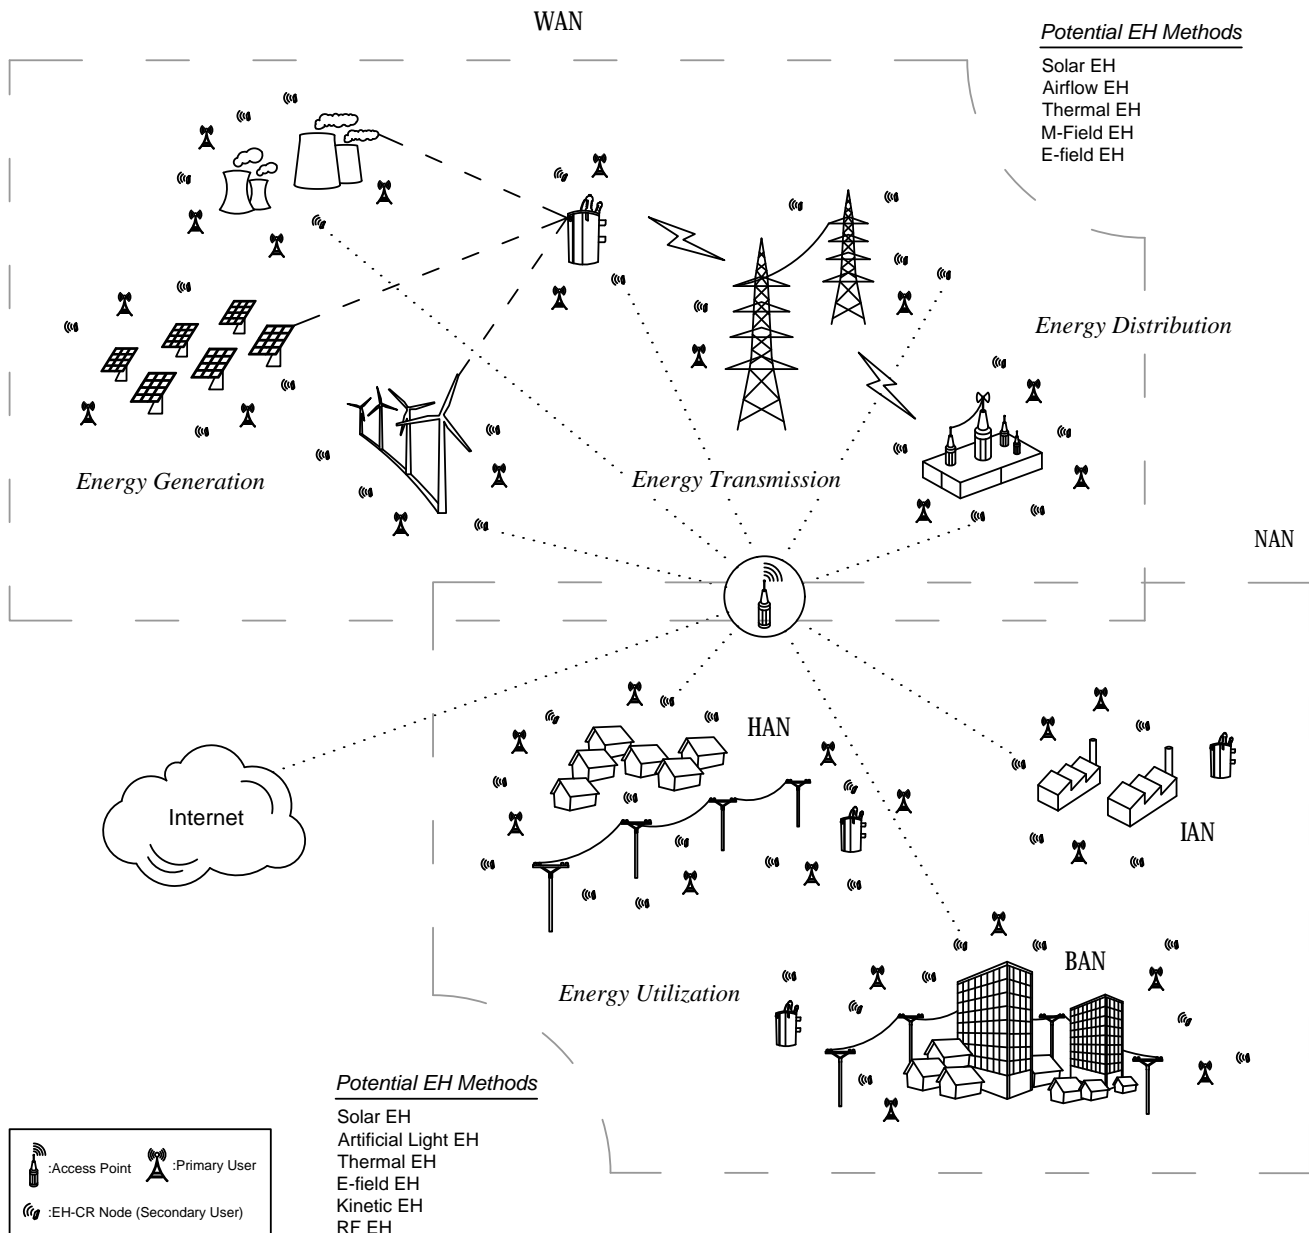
WAN

Potential EH Methods
Solar EH
Airflow EH
Thermal EH
M-Field EH
E-field EH

Energy Distribution

Energy Generation

Energy Transmission

NAN

HAN

Internet

IAN

BAN

Energy Utilization

Potential EH Methods
Solar EH
Artificial Light EH
Thermal EH
E-field EH
Kinetic EH
RF EH

:Access Point :Primary User
:EH-CR Node (Secondary User)